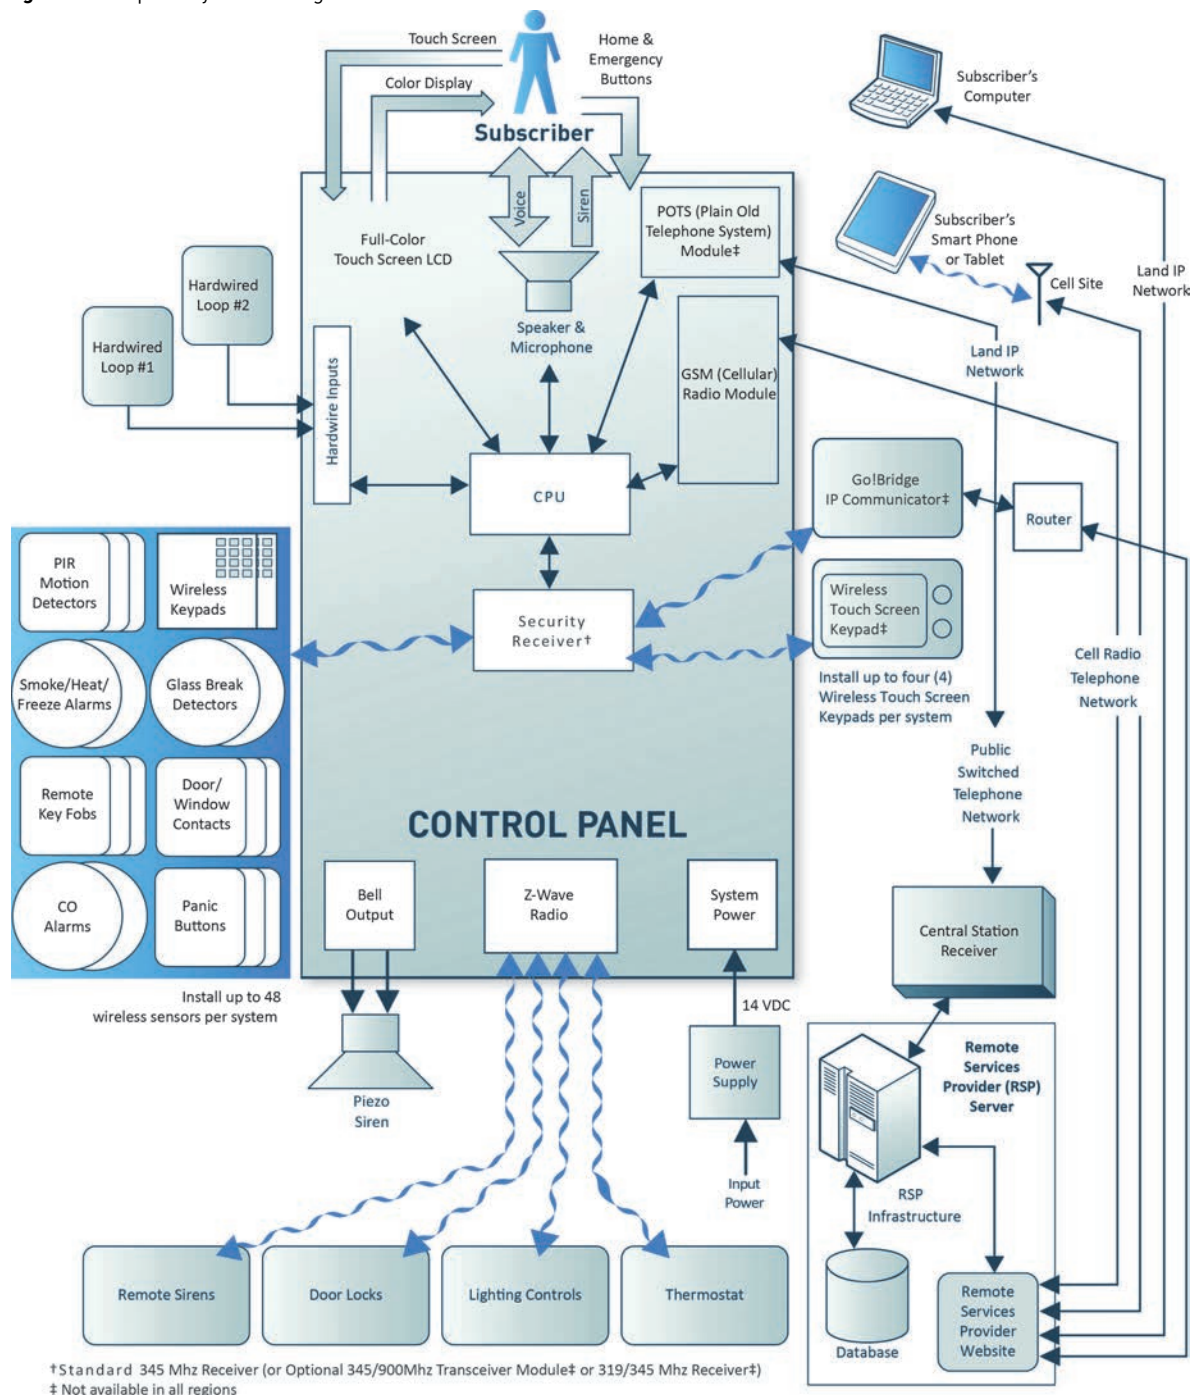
Touch Screen
Color Display
Home & Emergency Buttons
Subscriber
Subscriber's Computer
Subscriber's Smart Phone or Tablet
Cell Site
Land IP Network
Voice
Siren
POTS (Plain Old Telephone System) Module‡
Full-Color Touch Screen LCD
Hardwired Loop #2
Hardwired Loop #1
Speaker & Microphone
Land IP Network
Hardwire Inputs
GSM (Cellular) Radio Module
CPU
Go!Bridge IP Communicator‡
Router
PIR Motion Detectors
Wireless Keypads
Security Receiver†
Wireless Touch Screen Keypad‡
Smoke/Heat/ Freeze Alarms
Glass Break Detectors
Install up to four (4) Wireless Touch Screen Keypads per system
Cell Radio Telephone Network
Public Switched Telephone Network
Remote Key Fobs
Door/ Window Contacts
CONTROL PANEL
CO Alarms
Panic Buttons
Bell Output
Z-Wave Radio
System Power
Central Station Receiver
Install up to 48 wireless sensors per system
14 VDC
Piezo Siren
Power Supply
Remote Services Provider (RSP) Server
Input Power
RSP Infrastructure
Remote Sirens
Door Locks
Lighting Controls
Thermostat
Database
Remote Services Provider Website
†Standard 345 Mhz Receiver (or Optional 345/900Mhz Transceiver Module‡ or 319/345 Mhz Receiver‡)
‡ Not available in all regions